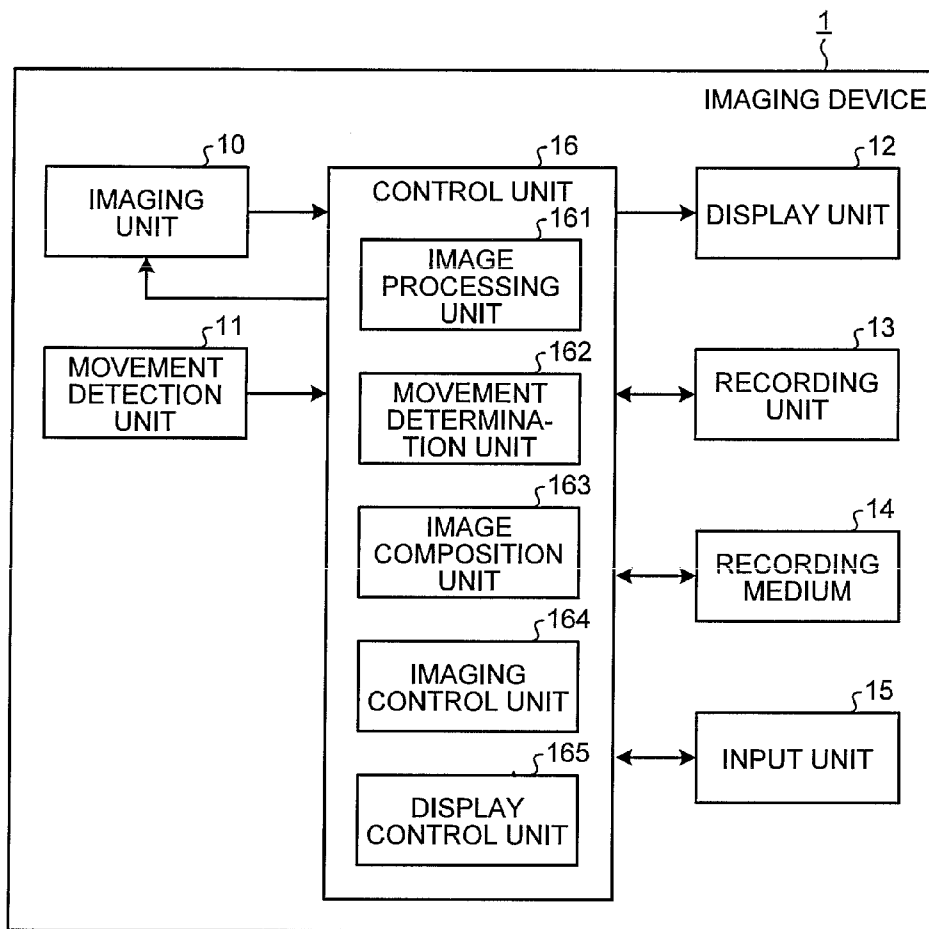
1

IMAGING DEVICE

10

IMAGING UNIT

11

MOVEMENT DETECTION UNIT

16

CONTROL UNIT

161

IMAGE PROCESSING UNIT

162

MOVEMENT DETERMINATION UNIT

163

IMAGE COMPOSITION UNIT

164

IMAGING CONTROL UNIT

165

DISPLAY CONTROL UNIT

12

DISPLAY UNIT

13

RECORDING UNIT

14

RECORDING MEDIUM

15

INPUT UNIT